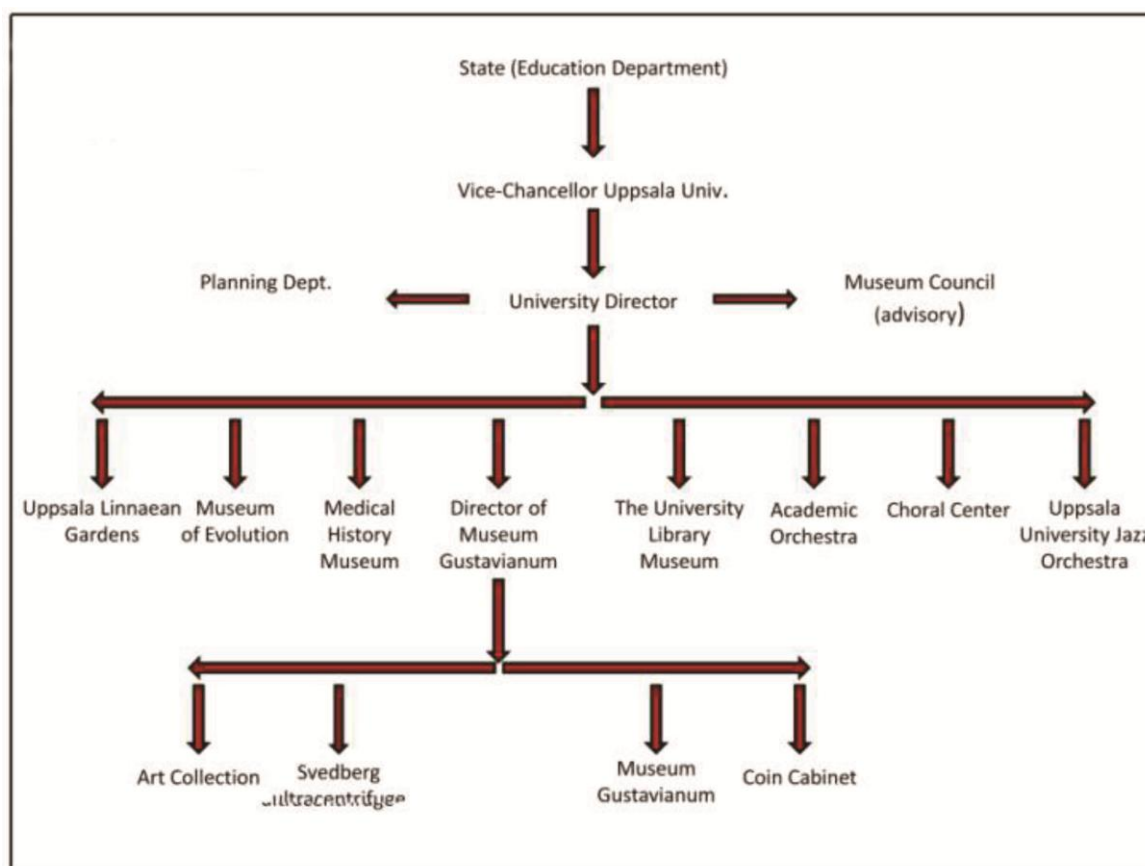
State (Education Department)

Vice-Chancellor Uppsala Univ.

Planning Dept.

University Director

Museum Council (advisory)

Uppsala Linnaean Gardens

Museum of Evolution

Medical History Museum

Director of Museum Gustavianum

The University Library Museum

Academic Orchestra

Choral Center

Uppsala University Jazz Orchestra

Art Collection

Svedberg ultracentrifuge

Museum Gustavianum

Coin Cabinet